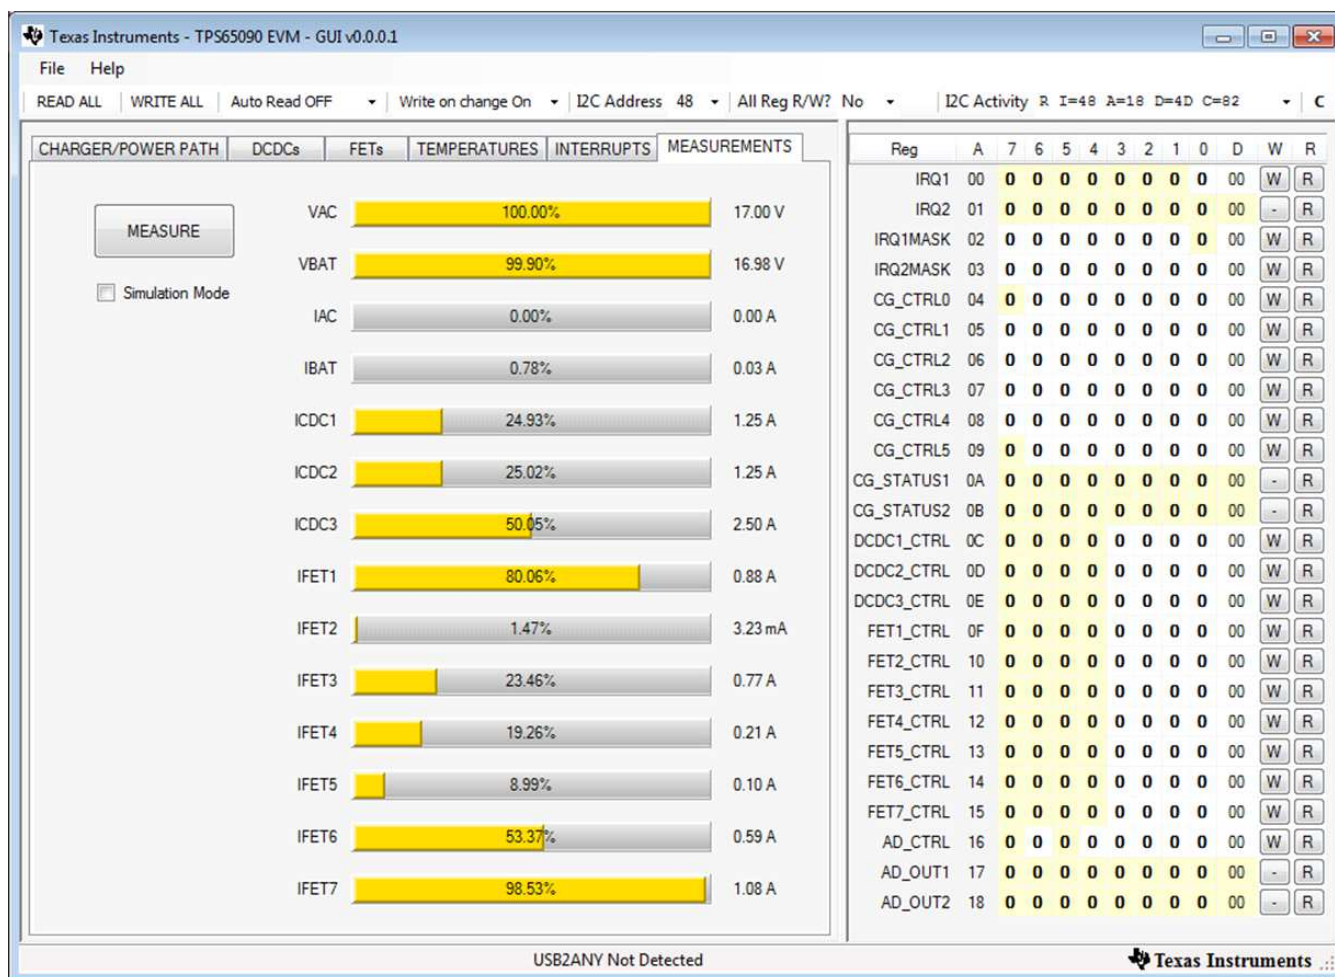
Texas Instruments - TPS65090 EVM - GUI v0.0.0.1

File Help

READ ALL | WRITE ALL | Auto Read OFF | Write on change On | I2C Address 48 | All Reg R/W? No | I2C Activity R I=48 A=18 D=4D C=82 | C

CHARGER/POWER PATH | DCDCs | FETs | TEMPERATURES | INTERRUPTS | MEASUREMENTS

MEASURE

Simulation Mode

| | | |
|---|---|---|
| VAC | 100.00% | 17.00 V |
| VBAT | 99.90% | 16.98 V |
| IAC | 0.00% | 0.00 A |
| IBAT | 0.78% | 0.03 A |
| ICDC1 | 24.93% | 1.25 A |
| ICDC2 | 25.02% | 1.25 A |
| ICDC3 | 50.05% | 2.50 A |
| IFET1 | 80.06% | 0.88 A |
| IFET2 | 1.47% | 3.23 mA |
| IFET3 | 23.46% | 0.77 A |
| IFET4 | 19.26% | 0.21 A |
| IFET5 | 8.99% | 0.10 A |
| IFET6 | 53.37% | 0.59 A |
| IFET7 | 98.53% | 1.08 A |

| Reg | A | 7 | 6 | 5 | 4 | 3 | 2 | 1 | 0 | D | W | R |
|---|---|---|---|---|---|---|---|---|---|---|---|---|
| IRQ1 | 00 | 0 | 0 | 0 | 0 | 0 | 0 | 0 | 0 | 00 | W | R |
| IRQ2 | 01 | 0 | 0 | 0 | 0 | 0 | 0 | 0 | 0 | 00 | - | R |
| IRQ1MASK | 02 | 0 | 0 | 0 | 0 | 0 | 0 | 0 | 0 | 00 | W | R |
| IRQ2MASK | 03 | 0 | 0 | 0 | 0 | 0 | 0 | 0 | 0 | 00 | W | R |
| CG_CTRL0 | 04 | 0 | 0 | 0 | 0 | 0 | 0 | 0 | 0 | 00 | W | R |
| CG_CTRL1 | 05 | 0 | 0 | 0 | 0 | 0 | 0 | 0 | 0 | 00 | W | R |
| CG_CTRL2 | 06 | 0 | 0 | 0 | 0 | 0 | 0 | 0 | 0 | 00 | W | R |
| CG_CTRL3 | 07 | 0 | 0 | 0 | 0 | 0 | 0 | 0 | 0 | 00 | W | R |
| CG_CTRL4 | 08 | 0 | 0 | 0 | 0 | 0 | 0 | 0 | 0 | 00 | W | R |
| CG_CTRL5 | 09 | 0 | 0 | 0 | 0 | 0 | 0 | 0 | 0 | 00 | W | R |
| CG_STATUS1 | 0A | 0 | 0 | 0 | 0 | 0 | 0 | 0 | 0 | 00 | - | R |
| CG_STATUS2 | 0B | 0 | 0 | 0 | 0 | 0 | 0 | 0 | 0 | 00 | - | R |
| DCDC1_CTRL | 0C | 0 | 0 | 0 | 0 | 0 | 0 | 0 | 0 | 00 | W | R |
| DCDC2_CTRL | 0D | 0 | 0 | 0 | 0 | 0 | 0 | 0 | 0 | 00 | W | R |
| DCDC3_CTRL | 0E | 0 | 0 | 0 | 0 | 0 | 0 | 0 | 0 | 00 | W | R |
| FET1_CTRL | 0F | 0 | 0 | 0 | 0 | 0 | 0 | 0 | 0 | 00 | W | R |
| FET2_CTRL | 10 | 0 | 0 | 0 | 0 | 0 | 0 | 0 | 0 | 00 | W | R |
| FET3_CTRL | 11 | 0 | 0 | 0 | 0 | 0 | 0 | 0 | 0 | 00 | W | R |
| FET4_CTRL | 12 | 0 | 0 | 0 | 0 | 0 | 0 | 0 | 0 | 00 | W | R |
| FET5_CTRL | 13 | 0 | 0 | 0 | 0 | 0 | 0 | 0 | 0 | 00 | W | R |
| FET6_CTRL | 14 | 0 | 0 | 0 | 0 | 0 | 0 | 0 | 0 | 00 | W | R |
| FET7_CTRL | 15 | 0 | 0 | 0 | 0 | 0 | 0 | 0 | 0 | 00 | W | R |
| AD_CTRL | 16 | 0 | 0 | 0 | 0 | 0 | 0 | 0 | 0 | 00 | W | R |
| AD_OUT1 | 17 | 0 | 0 | 0 | 0 | 0 | 0 | 0 | 0 | 00 | - | R |
| AD_OUT2 | 18 | 0 | 0 | 0 | 0 | 0 | 0 | 0 | 0 | 00 | - | R |

USB2ANY Not Detected

Texas Instruments